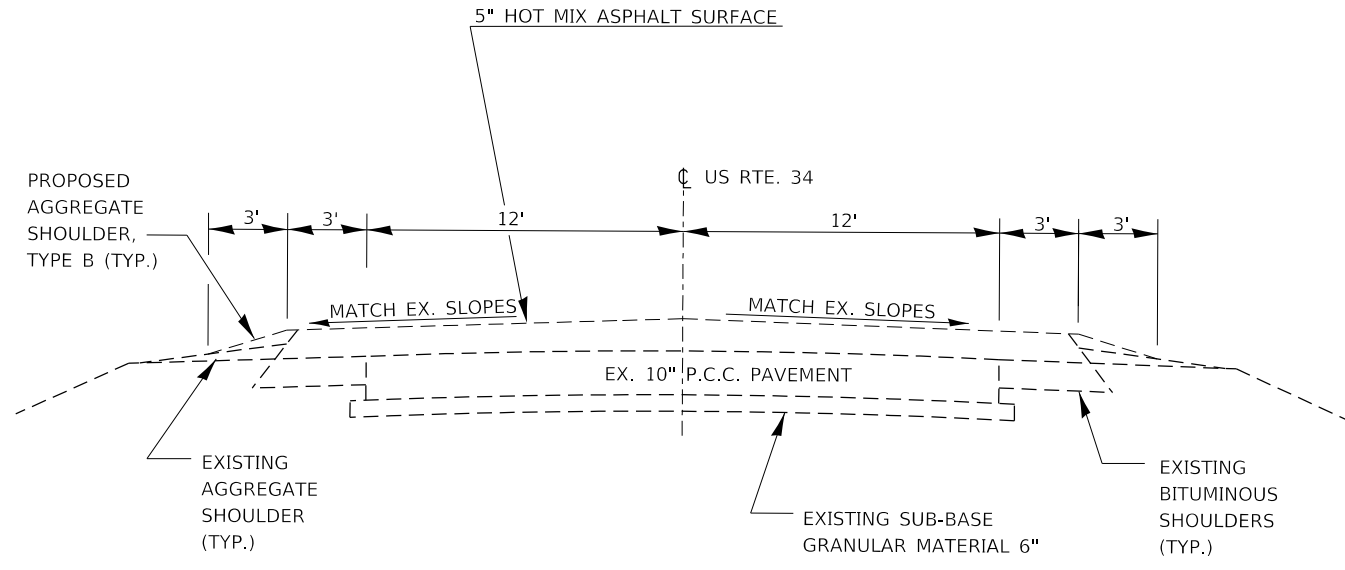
5" HOT MIX ASPHALT SURFACE

℄ US RTE. 34

PROPOSED AGGREGATE SHOULDER, TYPE B (TYP.)

3'
3'
12'
12'
3'
3'

MATCH EX. SLOPES
MATCH EX. SLOPES

EX. 10" P.C.C. PAVEMENT

EXISTING AGGREGATE SHOULDER (TYP.)

EXISTING SUB-BASE GRANULAR MATERIAL 6"

EXISTING BITUMINOUS SHOULDERS (TYP.)